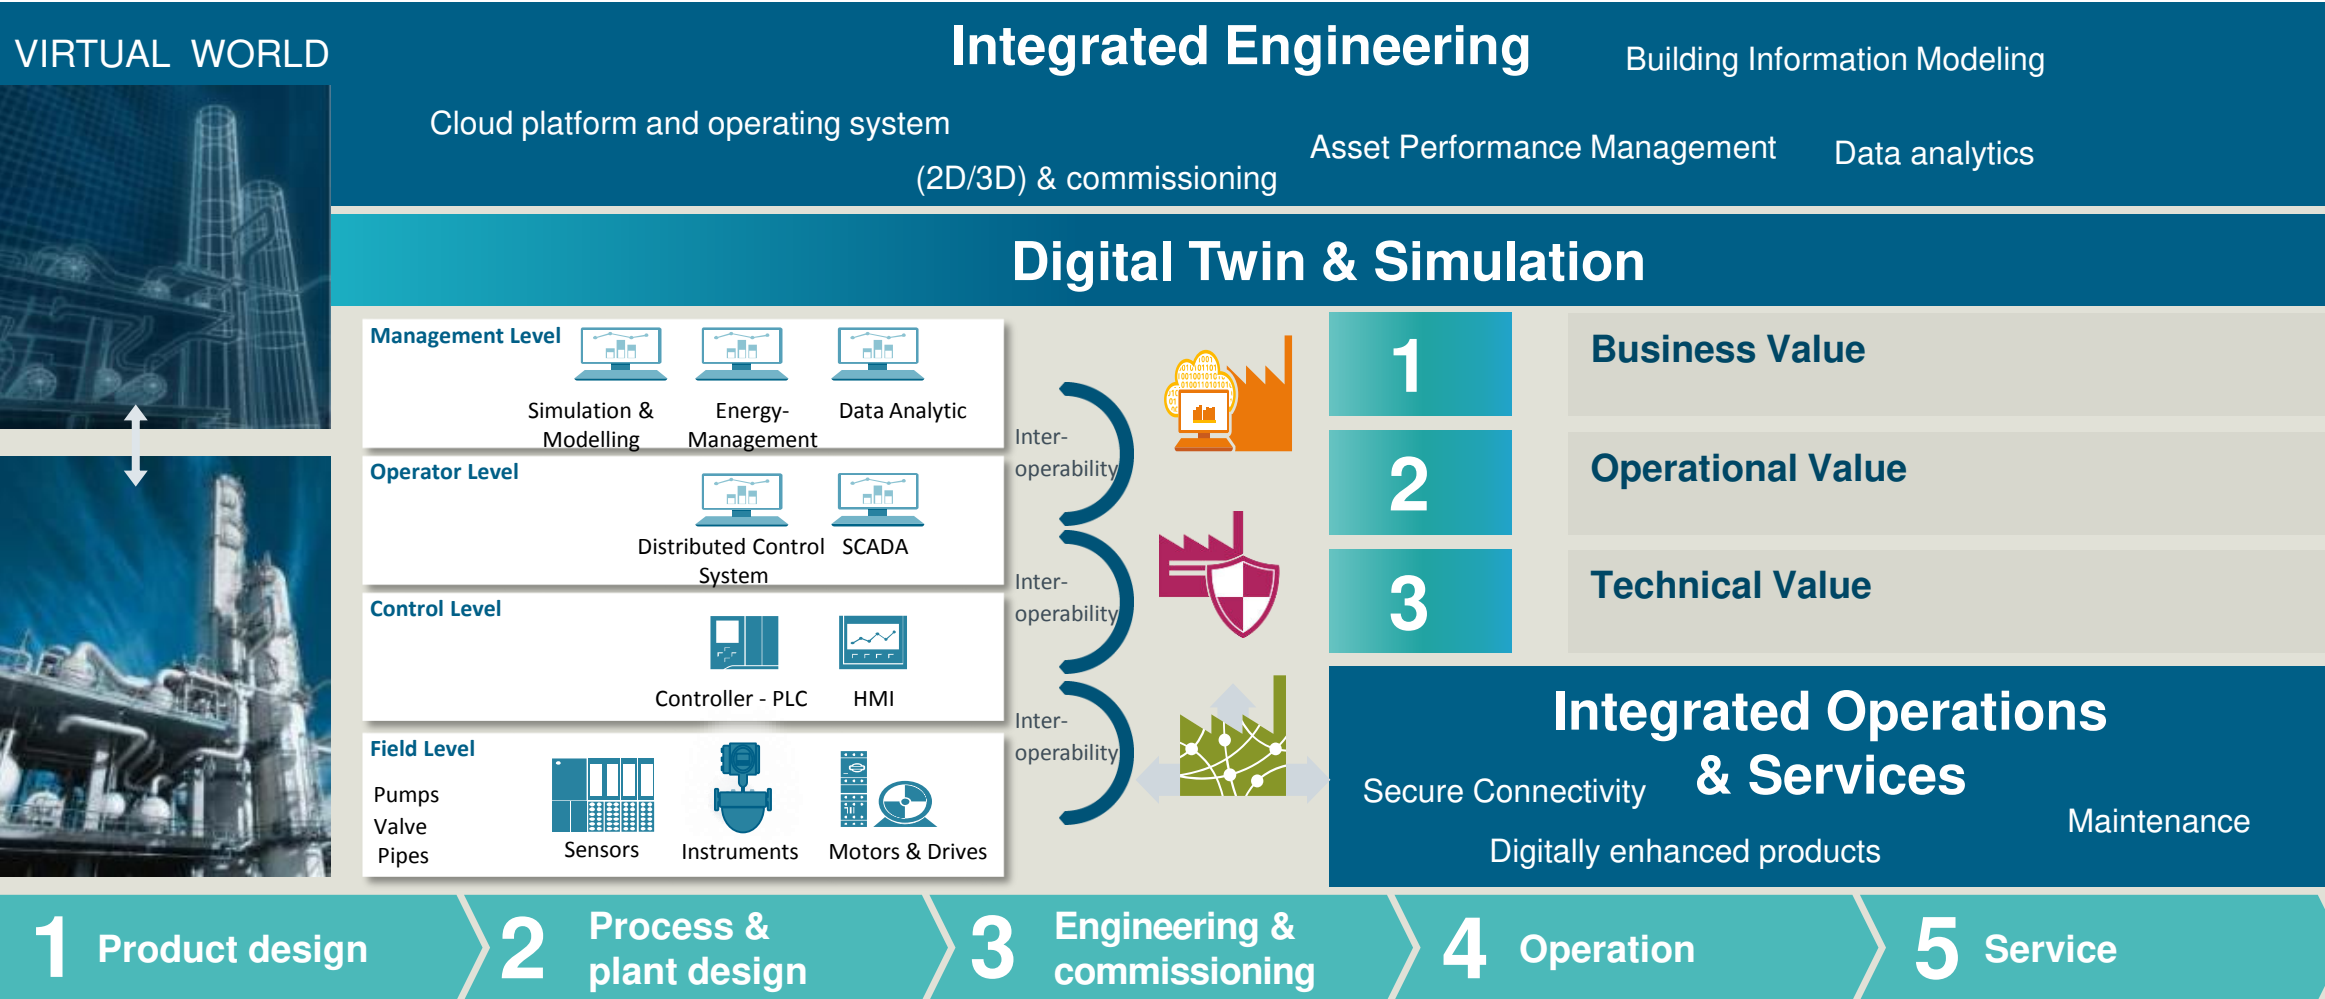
VIRTUAL WORLD

Integrated Engineering

Building Information Modeling

Cloud platform and operating system

(2D/3D) & commissioning

Asset Performance Management

Data analytics

Digital Twin & Simulation

Management Level

Simulation & Modelling

Energy-Management

Data Analytic

Operator Level

Distributed Control System

SCADA

Control Level

Controller - PLC

HMI

Field Level

Pumps
Valve
Pipes

Sensors

Instruments

Motors & Drives

Inter-operability

Inter-operability

Inter-operability

1

Business Value

2

Operational Value

3

Technical Value

Integrated Operations & Services

Secure Connectivity

Maintenance

Digitally enhanced products

1 Product design

2 Process & plant design

3 Engineering & commissioning

4 Operation

5 Service